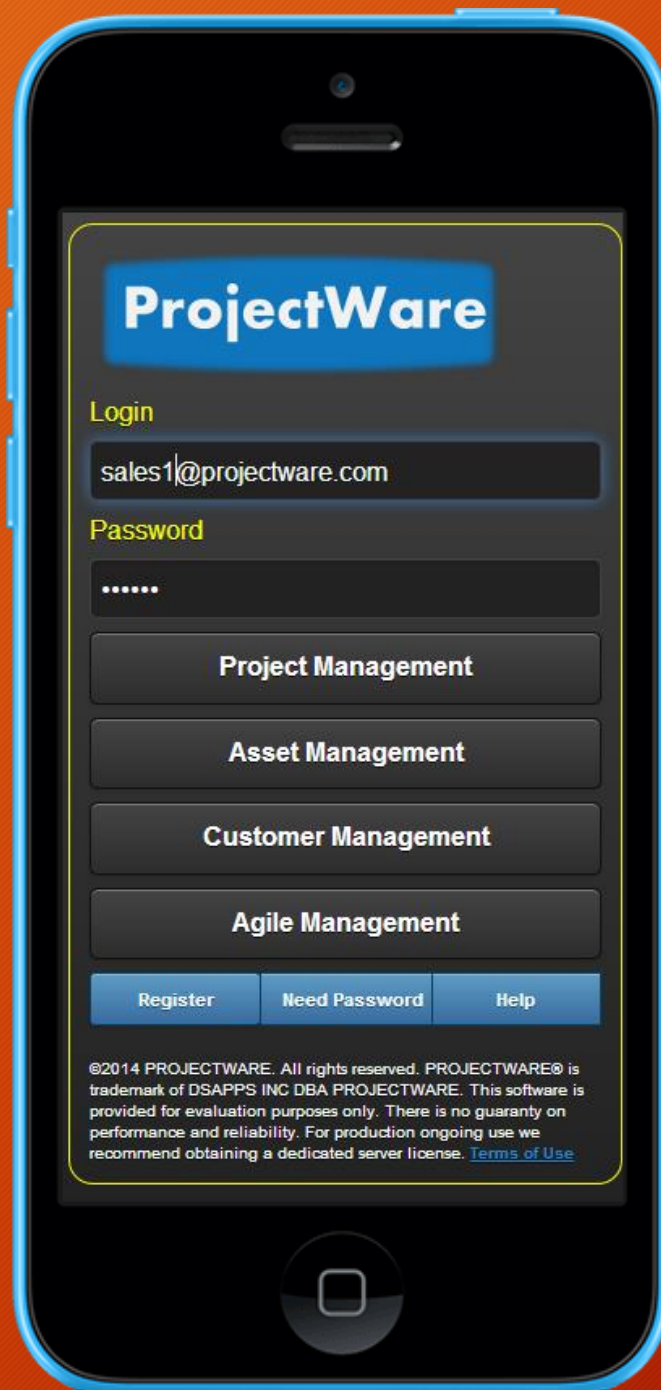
ProjectWare

Login

sales1@projectware.com

Password

••••••

Project Management

Asset Management

Customer Management

Agile Management

Register | Need Password | Help

©2014 PROJECTWARE. All rights reserved. PROJECTWARE® is trademark of DSAPPS INC DBA PROJECTWARE. This software is provided for evaluation purposes only. There is no guaranty on performance and reliability. For production ongoing use we recommend obtaining a dedicated server license. Terms of Use